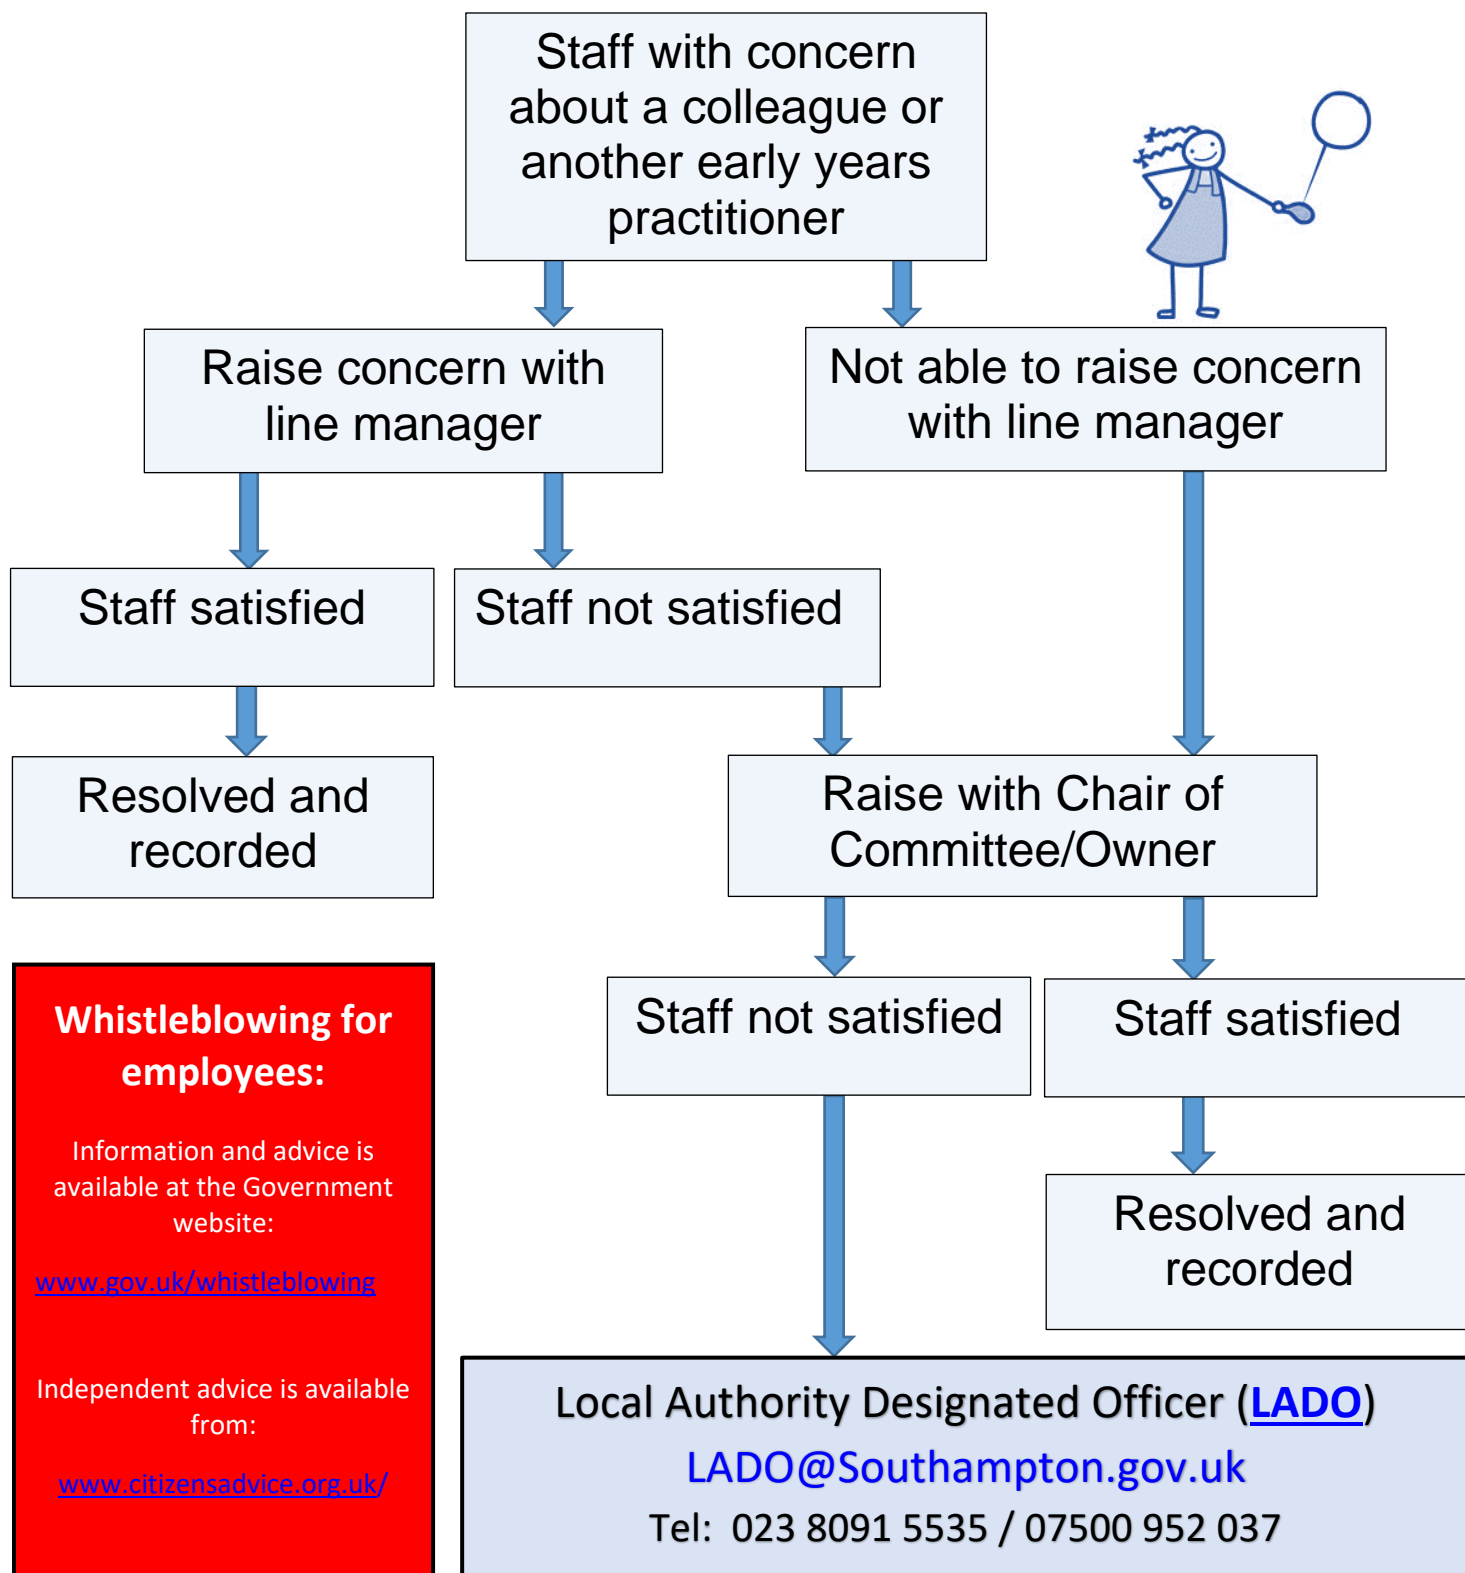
Staff with concern about a colleague or another early years practitioner

Raise concern with line manager

Not able to raise concern with line manager

Staff satisfied

Staff not satisfied

Resolved and recorded

Raise with Chair of Committee/Owner

Staff not satisfied

Staff satisfied

Resolved and recorded

Whistleblowing for employees:

Information and advice is available at the Government website:

www.gov.uk/whistleblowing

Independent advice is available from:

www.citizensadvice.org.uk/

Local Authority Designated Officer (LADO)
LADO@Southampton.gov.uk
Tel: 023 8091 5535 / 07500 952 037